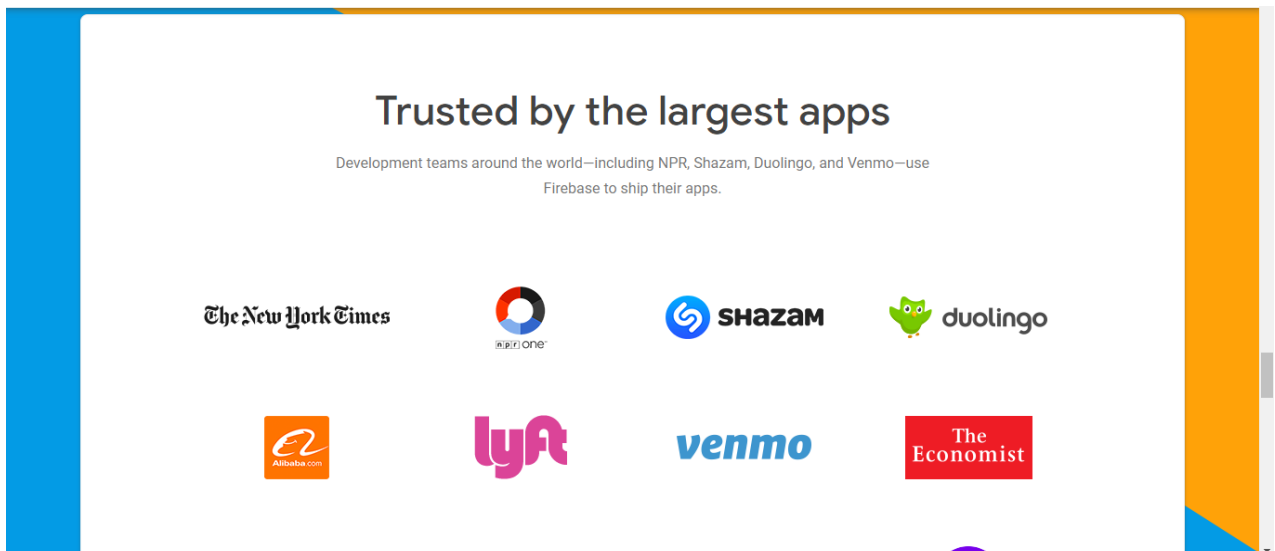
Trusted by the largest apps

Development teams around the world—including NPR, Shazam, Duolingo, and Venmo—use Firebase to ship their apps.

The New York Times

npr one

SHAZAM

duolingo

Alibaba.com

lyft

venmo

The Economist